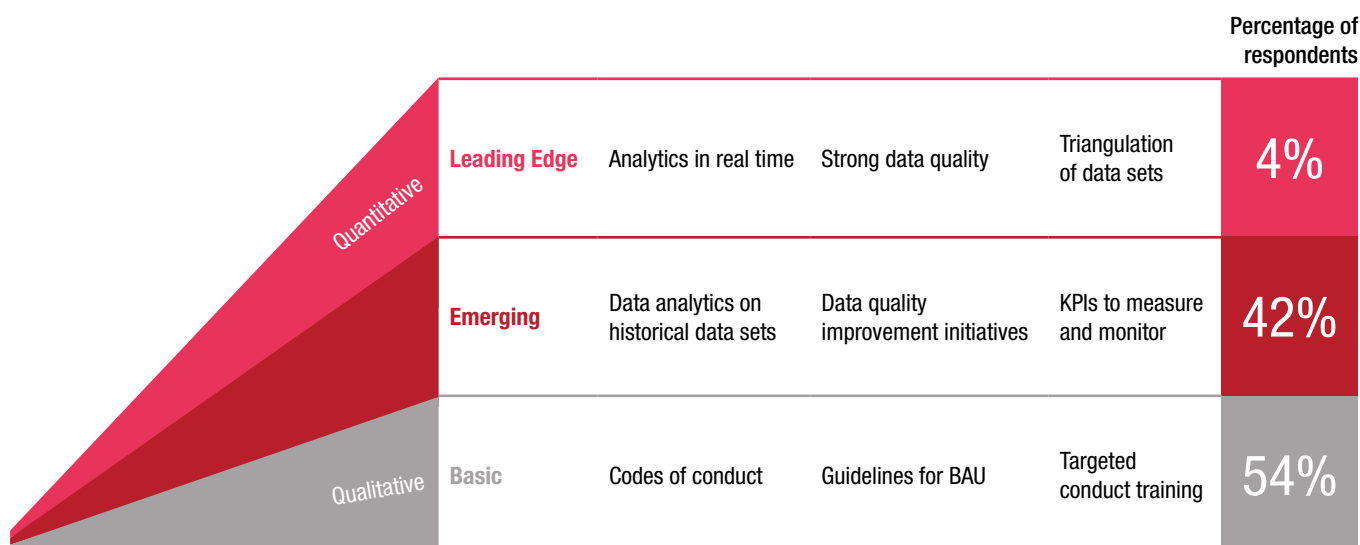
Percentage of respondents

Quantitative

Qualitative

| | | | | |
|---|---|---|---|---|
| Leading Edge | Analytics in real time | Strong data quality | Triangulation of data sets | 4% |
| Emerging | Data analytics on historical data sets | Data quality improvement initiatives | KPIs to measure and monitor | 42% |
| Basic | Codes of conduct | Guidelines for BAU | Targeted conduct training | 54% |